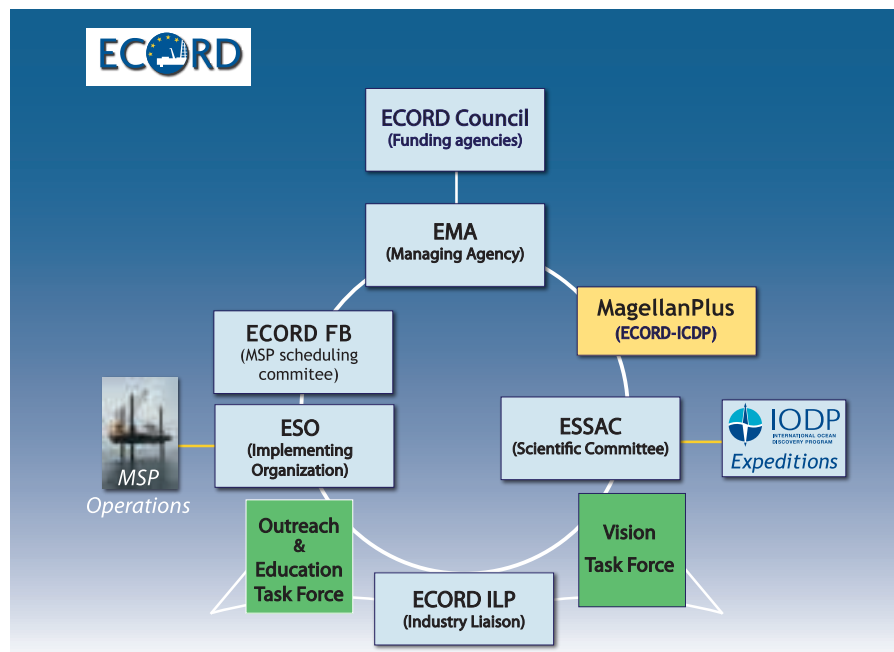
ECORD

ECORD Council
(Funding agencies)

EMA
(Managing Agency)

MagellanPlus
(ECORD-ICDP)

ECORD FB
(MSP scheduling commitee)

ESO
(Implementing Organization)

MSP
Operations

ESSAC
(Scientific Committee)

IODP
INTERNATIONAL OCEAN DISCOVERY PROGRAM
Expeditions

Outreach & Education Task Force

Vision Task Force

ECORD ILP
(Industry Liaison)